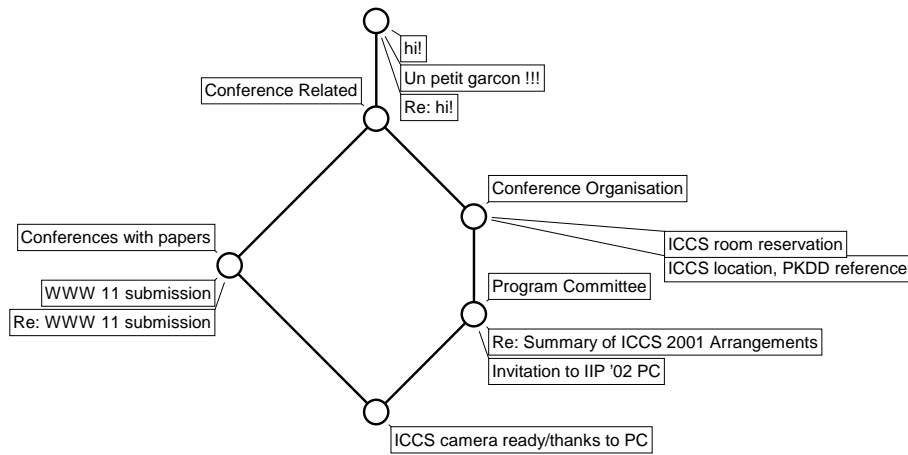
hi!
Un petit garcon !!!
Re: hi!
Conference Related
Conference Organisation
ICCS room reservation
ICCS location, PKDD reference
Conferences with papers
WWW 11 submission
Re: WWW 11 submission
Program Committee
Re: Summary of ICCS 2001 Arrangements
Invitation to IIP '02 PC
ICCS camera ready/thanks to PC